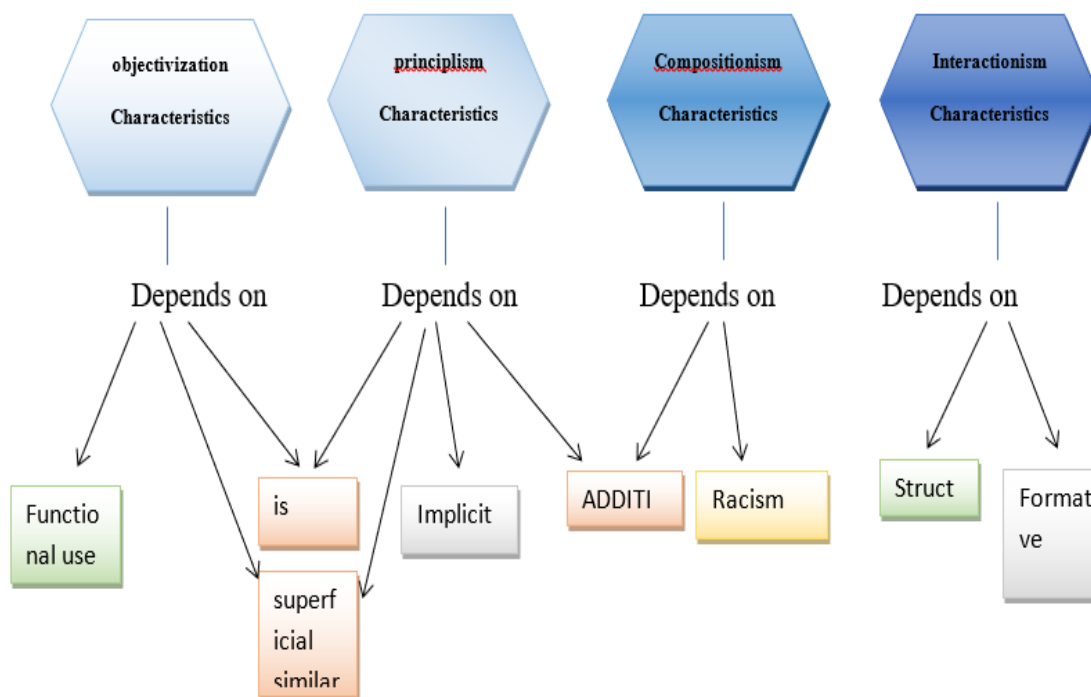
objectivization Characteristics

principlism Characteristics

Compositionism Characteristics

Interactionism Characteristics

Depends on

Depends on

Depends on

Depends on

Functional use

is

superficial similar

Implicit

ADDITI

Racism

Struct

Formative